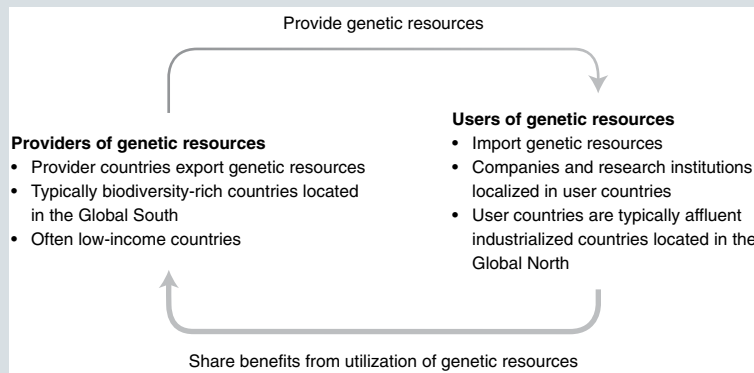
Provide genetic resources

Providers of genetic resources
• Provider countries export genetic resources
• Typically biodiversity-rich countries located in the Global South
• Often low-income countries

Users of genetic resources
• Import genetic resources
• Companies and research institutions localized in user countries
• User countries are typically affluent industrialized countries located in the Global North

Share benefits from utilization of genetic resources